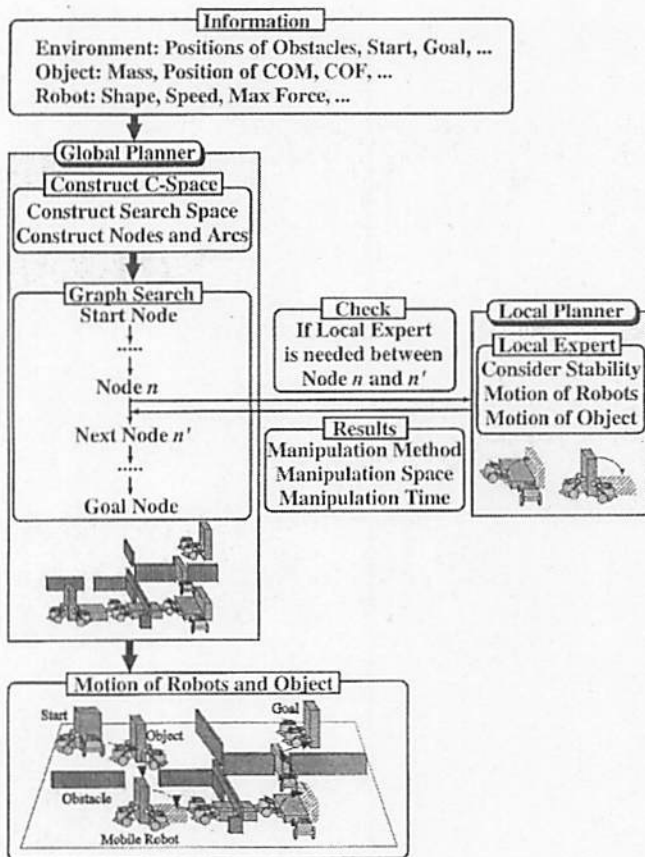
Information
Environment: Positions of Obstacles, Start, Goal, ...
Object: Mass, Position of COM, COF, ...
Robot: Shape, Speed, Max Force, ...

Global Planner

Construct C-Space
Construct Search Space
Construct Nodes and Arcs

Graph Search
Start Node
Node $n$
Next Node $n'$
Goal Node

Check
If Local Expert is needed between Node $n$ and $n'$

Results
Manipulation Method
Manipulation Space
Manipulation Time

Local Planner

Local Expert
Consider Stability
Motion of Robots
Motion of Object

Motion of Robots and Object
Start
Object
Goal
Obstacle
Mobile Robot